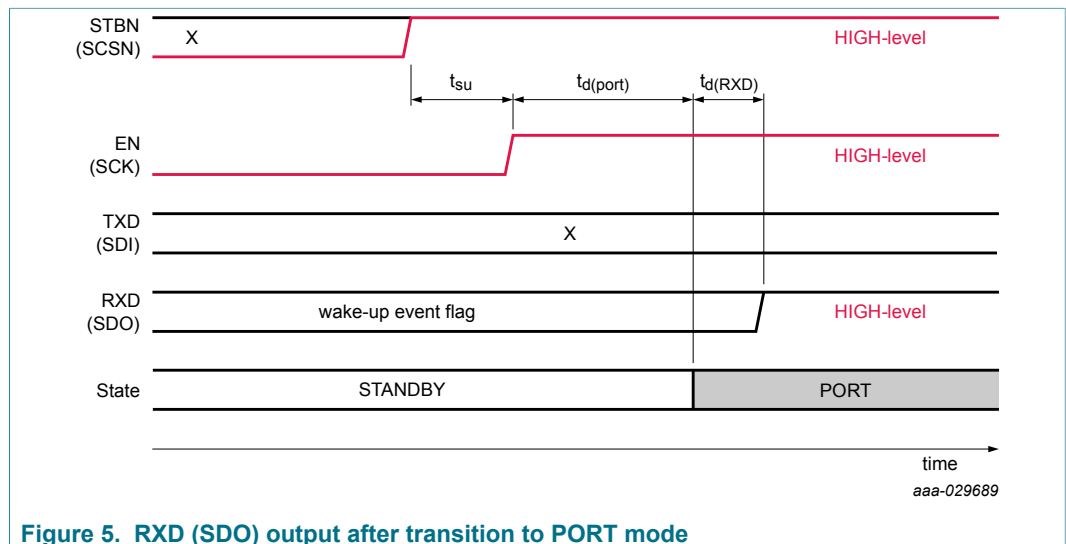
STBN (SCSN)
X
HIGH-level
$t_{su}$
$t_{d(port)}$
$t_{d(RXD)}$
EN (SCK)
HIGH-level
TXD (SDI)
X
RXD (SDO)
wake-up event flag
HIGH-level
State
STANDBY
PORT
time
aaa-029689

Figure 5. RXD (SDO) output after transition to PORT mode